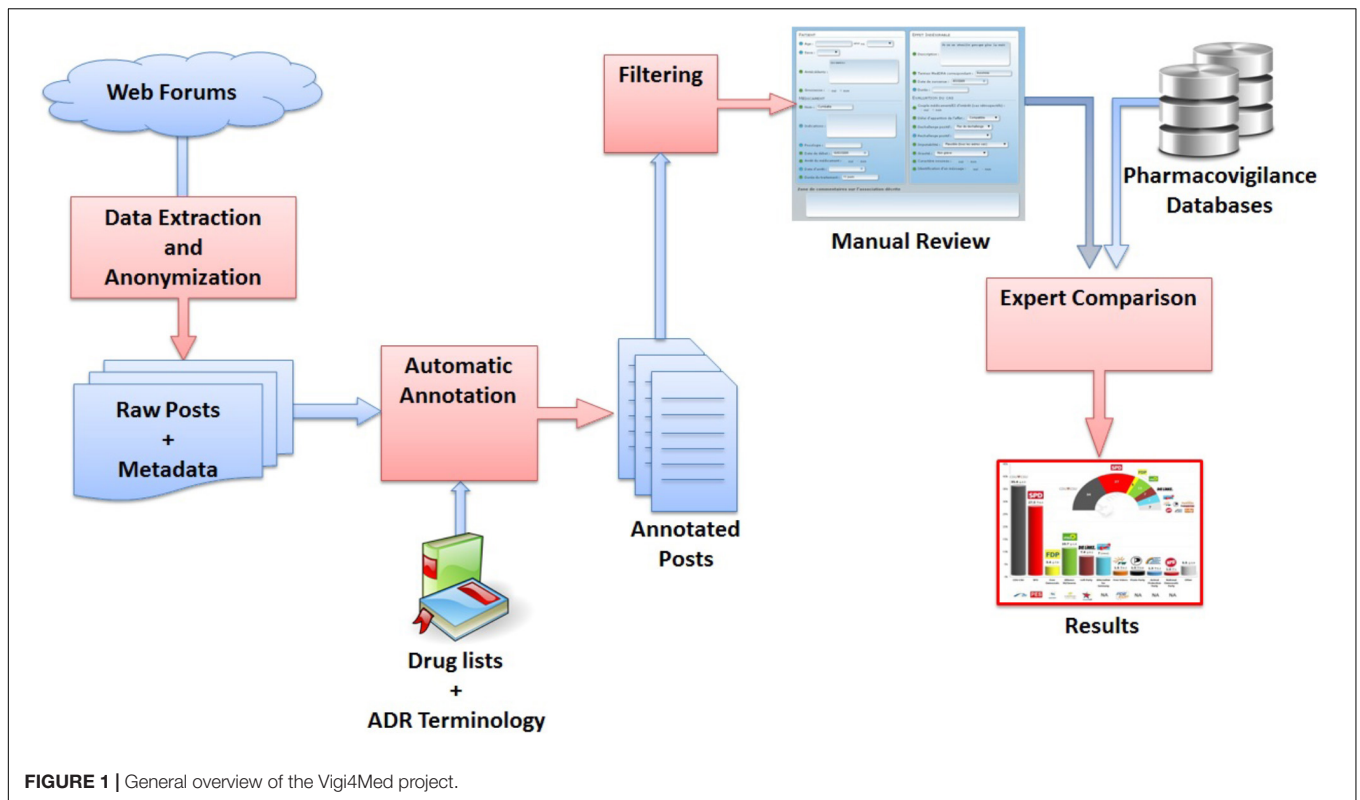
Web Forums

Data Extraction and Anonymization

Raw Posts + Metadata

Automatic Annotation

Drug lists + ADR Terminology

Annotated Posts

Filtering

Manual Review

Pharmacovigilance Databases

Expert Comparison

SPD

FDP

Results

FIGURE 1 | General overview of the Vigi4Med project.